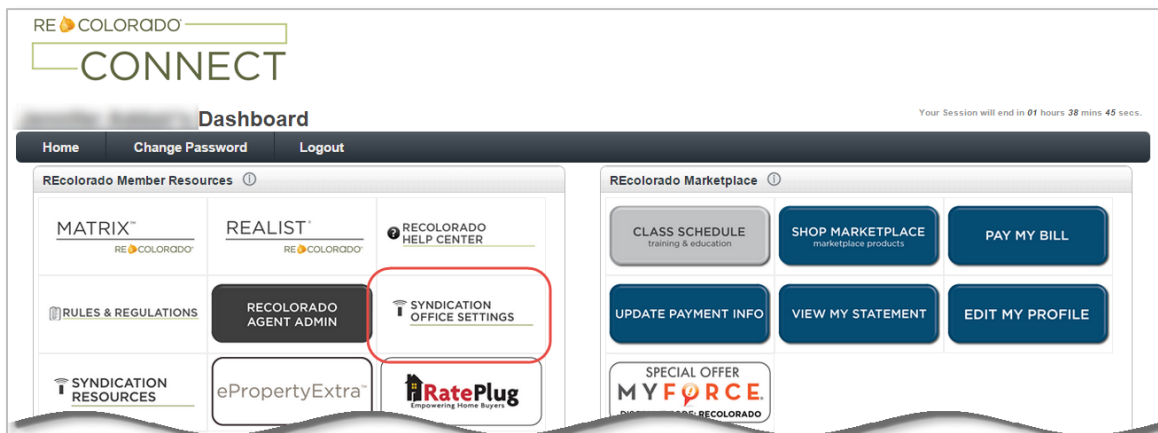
RE COLORADO
CONNECT

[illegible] Dashboard

Your Session will end in 01 hours 38 mins 45 secs.

Home | Change Password | Logout

REcolorado Member Resources

MATRIX™
RE COLORADO

REALIST®
RE COLORADO

RECOLORADO HELP CENTER

RULES & REGULATIONS

RECOLORADO AGENT ADMIN

SYNDICATION OFFICE SETTINGS

SYNDICATION RESOURCES

ePropertyExtra™

RatePlug
Empowering Home Buyers

REcolorado Marketplace

CLASS SCHEDULE
training & education

SHOP MARKETPLACE
marketplace products

PAY MY BILL

UPDATE PAYMENT INFO

VIEW MY STATEMENT

EDIT MY PROFILE

SPECIAL OFFER
MYFORCE.
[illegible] RECOLORADO